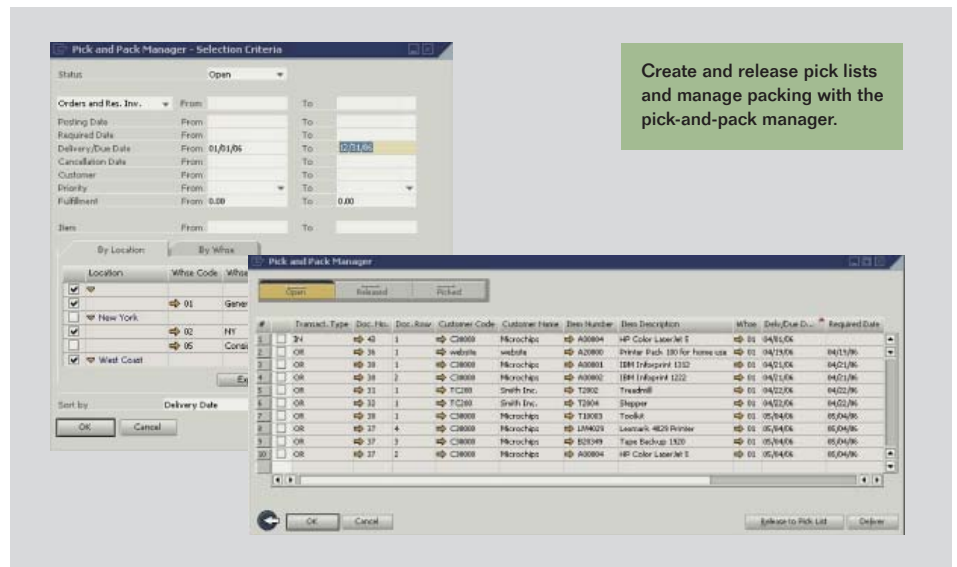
Pick and Pack Manager - Selection Criteria

Status Open

Orders and Res. Inv. From To
Posting Date From To
Required Date From To
Delivery/Due Date From 01/01/06 To 12/31/06
Cancellation Date From To
Customer From To
Priority From To
Fulfillment From 0.00 To 0.00

Item From To

By Location By Whse

| | Location | Whse Code | Whse |
|---|---|---|---|
| ✔ | | | |
| ✔ | | 01 | Gener |
| | New York | | |
| ✔ | | 02 | NY |
| | | 05 | Consi |
| ✔ | West Coast | | |

Ex

Sort by Delivery Date

OK Cancel

Create and release pick lists and manage packing with the pick-and-pack manager.

Pick and Pack Manager

Open Released Picked

| # | | Transact. Type | Doc. No. | Doc. Row | Customer Code | Customer Name | Item Number | Item Description | Whse | Deliv/Due D... | Required Date |
|---|---|---|---|---|---|---|---|---|---|---|---|
| 1 | | IN | 43 | 1 | C20000 | Microchips | A00004 | HP Color LaserJet 5 | 01 | 04/01/06 | |
| 2 | | OR | 36 | 1 | website | website | A20000 | Printer Pack 100 for home use | 01 | 04/19/06 | 04/19/06 |
| 3 | | OR | 38 | 1 | C20000 | Microchips | A00001 | IBM Infoprint 1312 | 01 | 04/21/06 | 04/21/06 |
| 4 | | OR | 38 | 2 | C20000 | Microchips | A00002 | IBM Infoprint 1222 | 01 | 04/21/06 | 04/21/06 |
| 5 | | OR | 31 | 1 | TC200 | Smith Inc. | T2002 | Treadmill | 01 | 04/22/06 | 04/22/06 |
| 6 | | OR | 32 | 1 | TC200 | Smith Inc. | T2004 | Stepper | 01 | 04/22/06 | 04/22/06 |
| 7 | | OR | 28 | 1 | C30000 | Microchips | T10003 | Toolkit | 01 | 05/04/06 | 05/04/06 |
| 8 | | OR | 37 | 4 | C20000 | Microchips | LM4029 | Lexmark 4029 Printer | 01 | 05/04/06 | 05/04/06 |
| 9 | | OR | 37 | 3 | C20000 | Microchips | B20349 | Tape Backup 1920 | 01 | 05/04/06 | 05/04/06 |
| 10 | | OR | 37 | 2 | C20000 | Microchips | A00004 | HP Color LaserJet 5 | 01 | 05/04/06 | 05/04/06 |

OK Cancel Release to Pick List Deliver